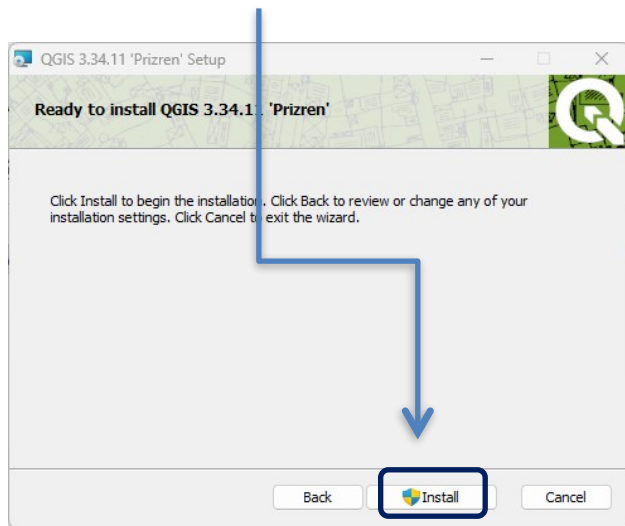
QGIS 3.34.11 'Prizren' Setup

Ready to install QGIS 3.34.1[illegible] 'Prizren'

Click Install to begin the installation. Click Back to review or change any of your installation settings. Click Cancel t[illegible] exit the wizard.

Back

Install

Cancel